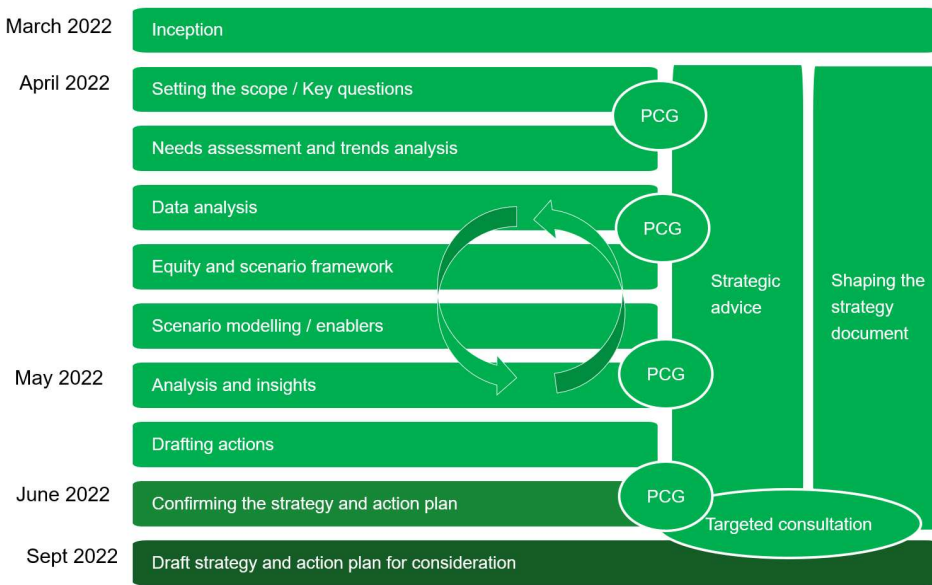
March 2022
Inception

April 2022
Setting the scope / Key questions
PCG
Needs assessment and trends analysis
Data analysis
PCG
Equity and scenario framework
Scenario modelling / enablers

May 2022
Analysis and insights
PCG
Drafting actions

June 2022
Confirming the strategy and action plan
PCG
Targeted consultation

Sept 2022
Draft strategy and action plan for consideration

Strategic advice

Shaping the strategy document